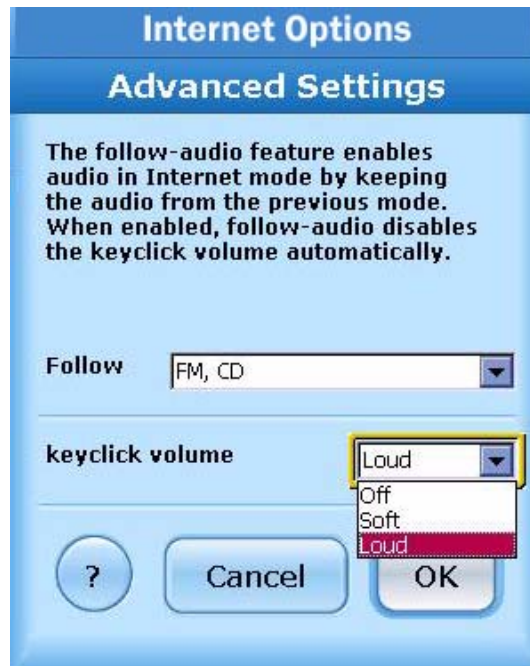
Internet Options

Advanced Settings

The follow-audio feature enables audio in Internet mode by keeping the audio from the previous mode. When enabled, follow-audio disables the keyclick volume automatically.

Follow FM, CD

keyclick volume Loud

Off
Soft
Loud

?

Cancel

OK